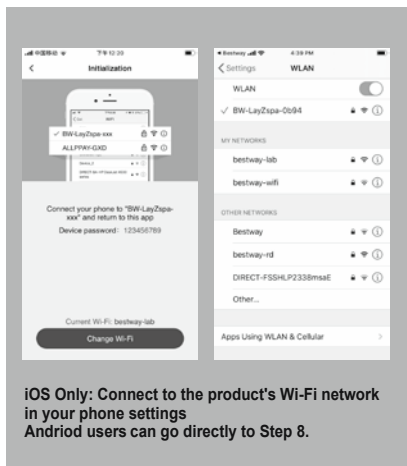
下午12:20

Initialization

BW-LayZspa-xxx

ALLPPAY-GXD

Connect your phone to "BW-LayZspa-xxx" and return to this app

Device password: 123456789

Current Wi-Fi: bestway-lab

Change Wi-Fi

◂ Bestway

4:39 PM

Settings

WLAN

WLAN

BW-LayZspa-0b94

MY NETWORKS

bestway-lab

bestway-wifi

OTHER NETWORKS

Bestway

bestway-rd

DIRECT-FSSHLP2338msaE

Other...

Apps Using WLAN & Cellular

iOS Only: Connect to the product's Wi-Fi network in your phone settings
Andriod users can go directly to Step 8.